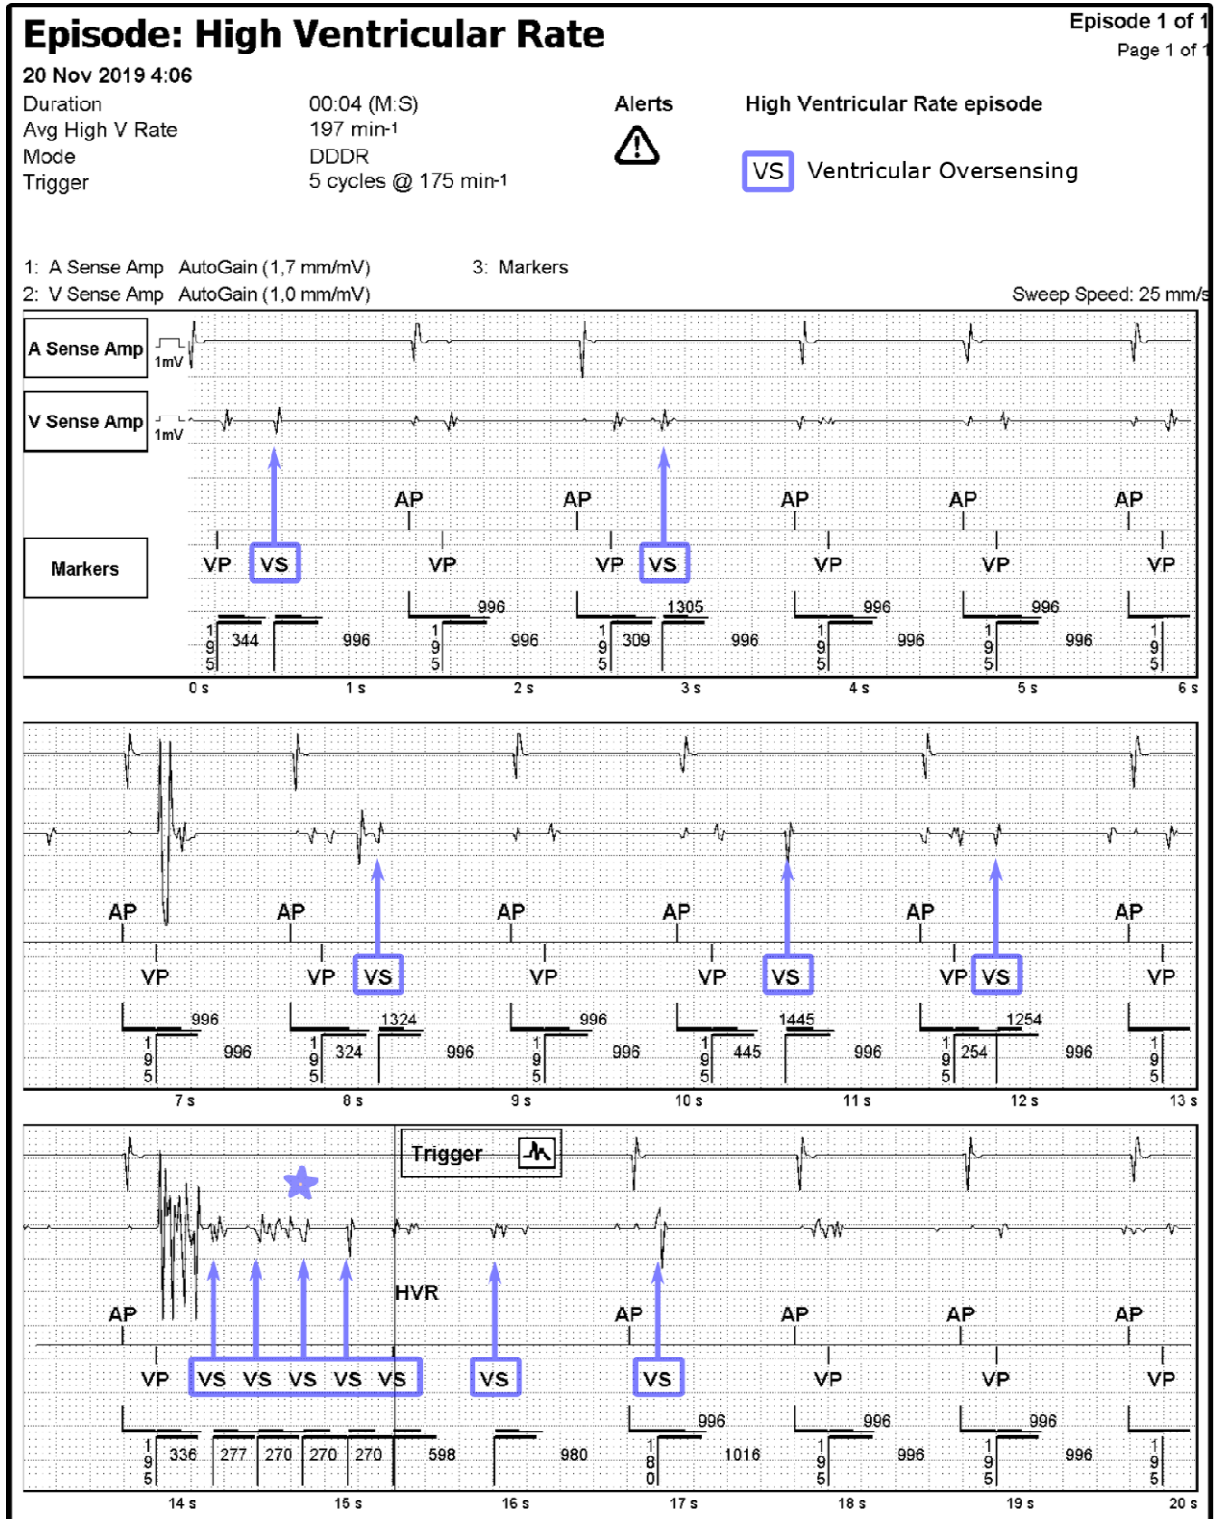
Episode: High Ventricular Rate

Episode 1 of 1
Page 1 of 1

20 Nov 2019 4:06

| | |
|---|---|
| Duration | 00:04 (M:S) |
| Avg High V Rate | 197 min-1 |
| Mode | DDDR |
| Trigger | 5 cycles @ 175 min-1 |

Alerts

High Ventricular Rate episode

VS Ventricular Oversensing

1: A Sense Amp AutoGain (1,7 mm/mV)
2: V Sense Amp AutoGain (1,0 mm/mV)
3: Markers

Sweep Speed: 25 mm/s

A Sense Amp 1mV
V Sense Amp 1mV
Markers

AP AP AP AP AP
VP VS VP VP VS VP VP VP
996 1305 996 996
195 344 996 195 996 195 309 996 195 996 195 996 195
0 s 1 s 2 s 3 s 4 s 5 s 6 s

AP AP AP AP AP AP
VP VP VS VP VP VS VP VS VP
996 1324 996 1445 1254
195 996 195 324 996 195 996 195 445 996 195 254 996 195
7 s 8 s 9 s 10 s 11 s 12 s 13 s

Trigger
HVR
AP AP AP AP AP
VP VS VS VS VS VS VS VS VP VP VP
996 996 996
195 336 277 270 270 270 598 980 180 1016 996 195 996 195
14 s 15 s 16 s 17 s 18 s 19 s 20 s